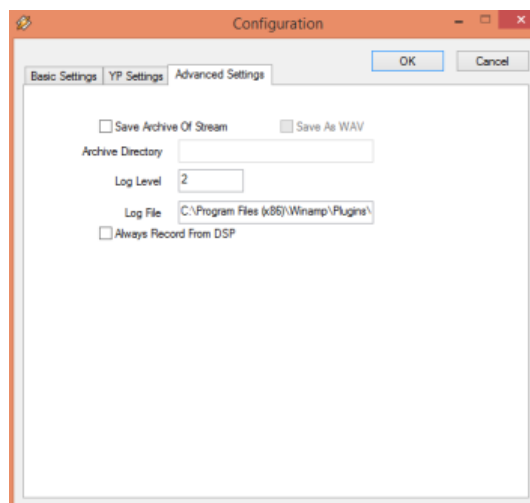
Configuration

OK Cancel

Basic Settings | YP Settings | Advanced Settings

Save Archive Of Stream Save As WAV

Archive Directory

Log Level 2

Log File C:\Program Files (x86)\Winamp\Plugins\

Always Record From DSP